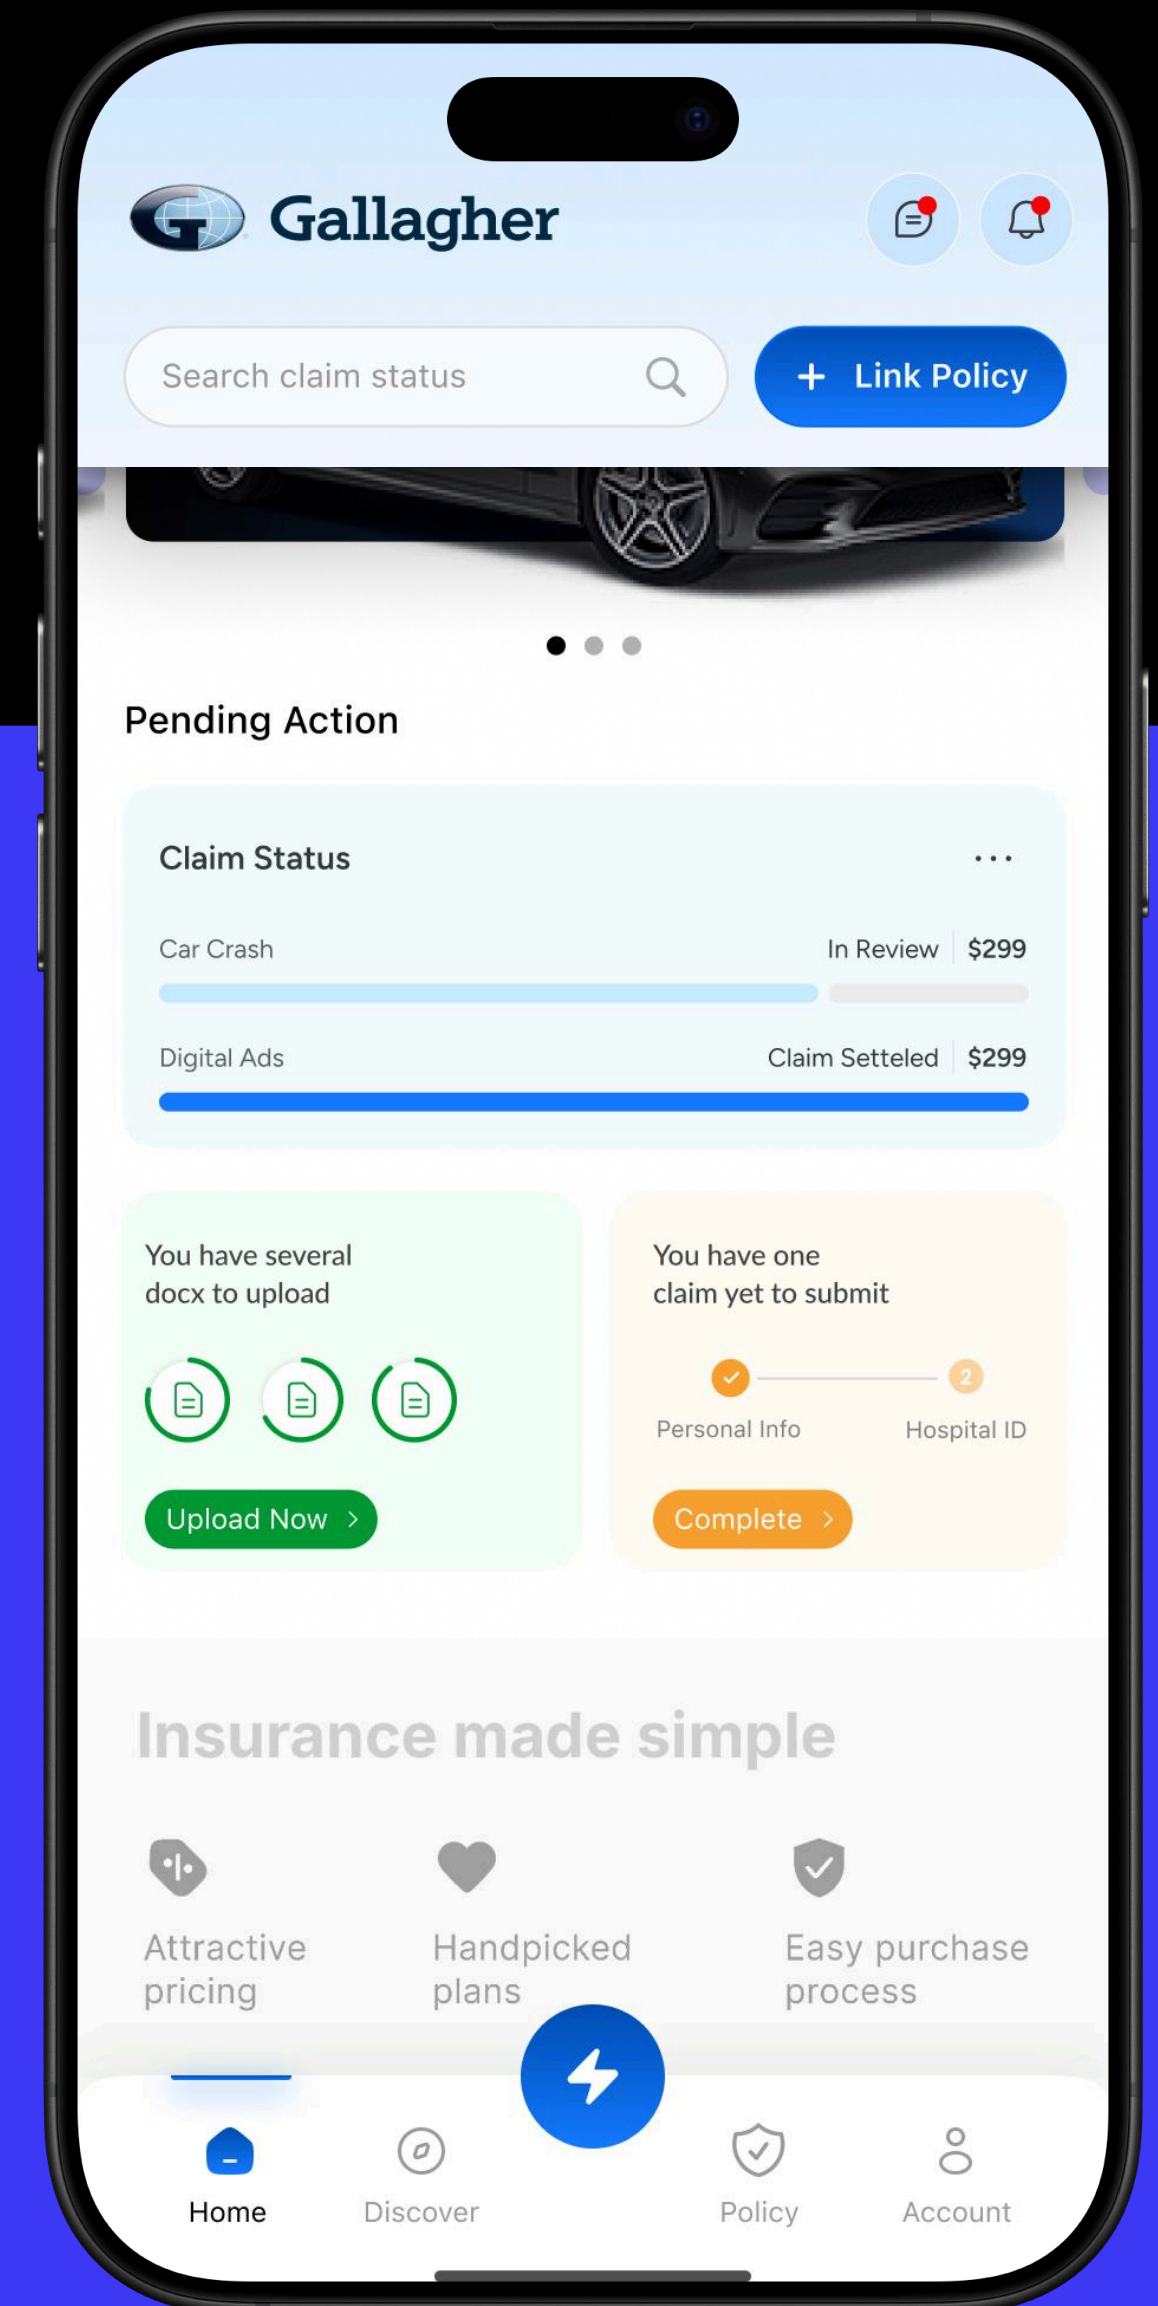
Gallagher

Search claim status

+ Link Policy

Pending Action

Claim Status

...

Car Crash

In Review | $299

Digital Ads

Claim Setteled | $299

You have several docx to upload

Upload Now >

You have one claim yet to submit

2

Personal Info

Hospital ID

Complete >

Insurance made simple

Attractive pricing

Handpicked plans

Easy purchase process

Home

Discover

Policy

Account